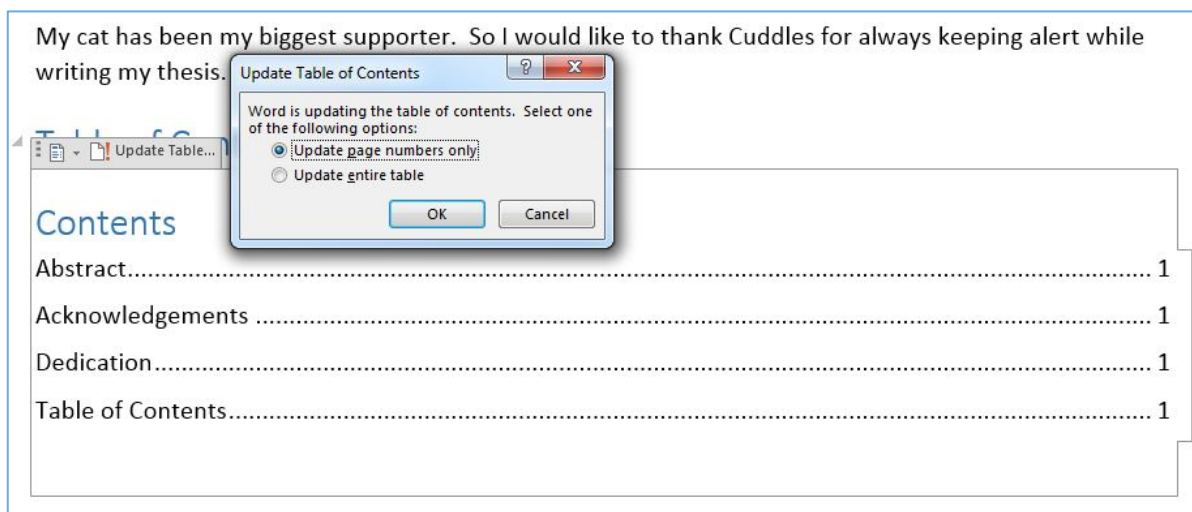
My cat has been my biggest supporter. So I would like to thank Cuddles for always keeping alert while writing my thesis.

Update Table of Contents

?

x

Word is updating the table of contents. Select one of the following options:

Update page numbers only

Update entire table

OK

Cancel

Table of C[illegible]

Update Table...

Contents

Abstract........................................................................................................ 1

Acknowledgements ..................................................................................... 1

Dedication.................................................................................................... 1

Table of Contents......................................................................................... 1